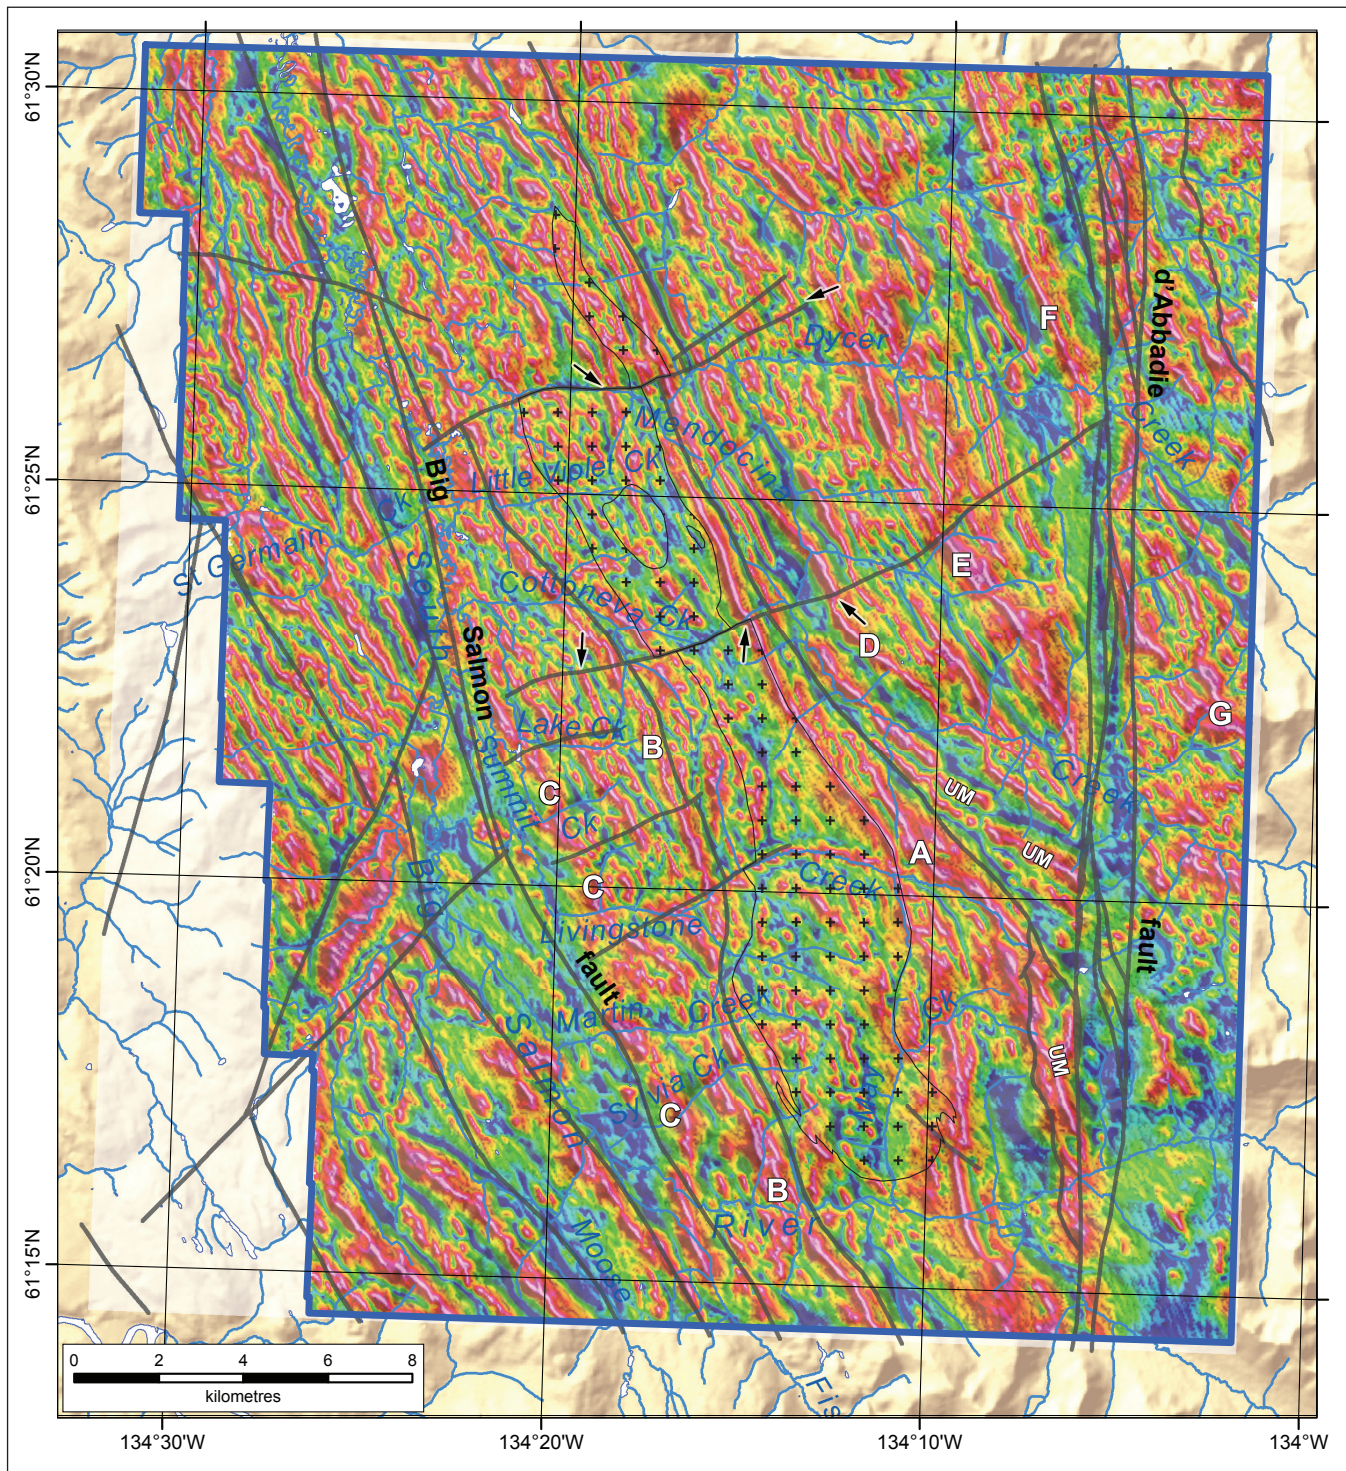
61°30'N
61°25'N
61°20'N
61°15'N
134°30'W
134°20'W
134°10'W
134°W

d'Abbadie
Creek
fault
F
Dycer
Mendocina
Little Violet Ck
Big
Ck
St Germain
South
Big
Salmon
Cottoneva Ck
E
D
G
Lake Ck
B
C
Summit
Ck
C
UM
Creek
A
UM
Creek
Livingstone
fault
Martin
Creek
Ck
UM
Sylvia Ck
C
Salmon
B
River
Moose
Fis

0
2
4
6
8
kilometres